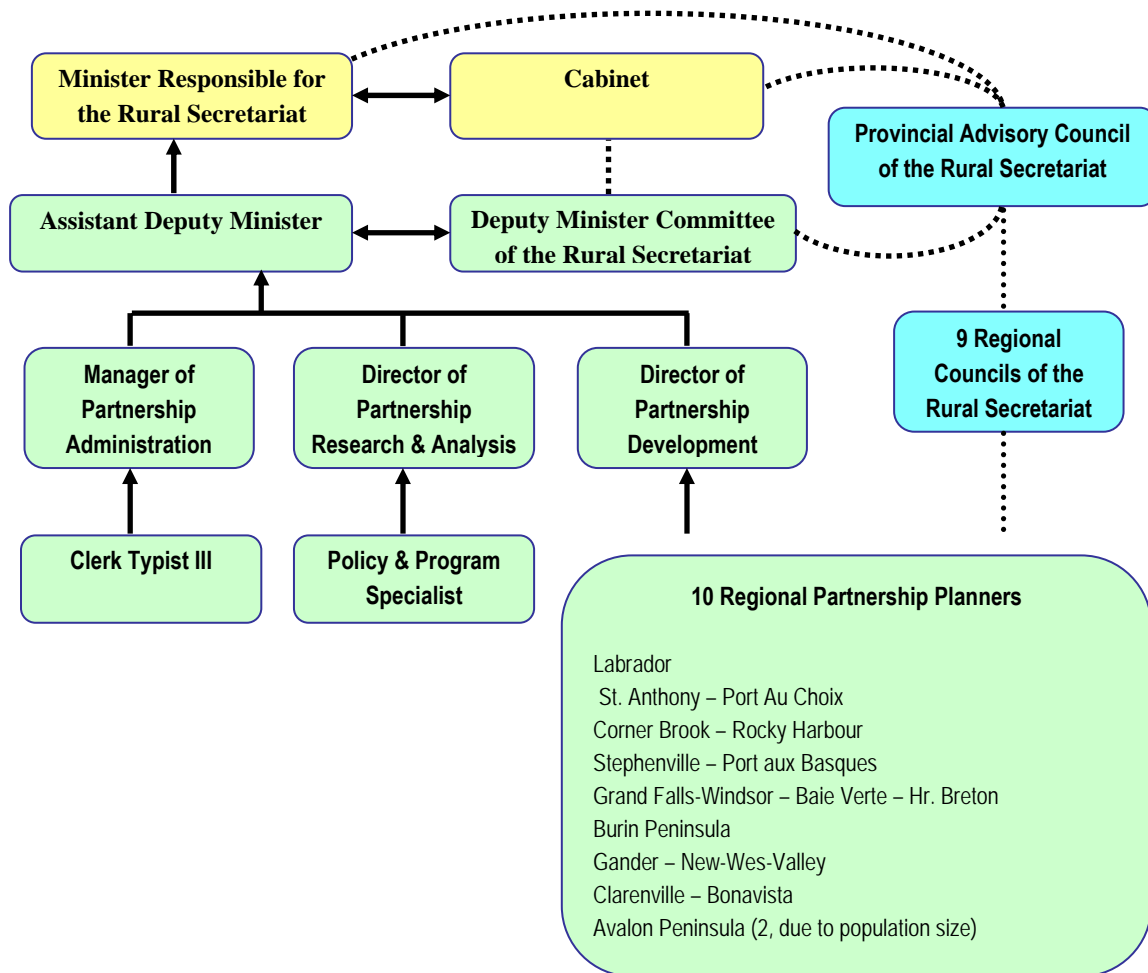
Minister Responsible for the Rural Secretariat

Cabinet

Provincial Advisory Council of the Rural Secretariat

Assistant Deputy Minister

Deputy Minister Committee of the Rural Secretariat

9 Regional Councils of the Rural Secretariat

Manager of Partnership Administration

Director of Partnership Research & Analysis

Director of Partnership Development

Clerk Typist III

Policy & Program Specialist

10 Regional Partnership Planners

Labrador
St. Anthony – Port Au Choix
Corner Brook – Rocky Harbour
Stephenville – Port aux Basques
Grand Falls-Windsor – Baie Verte – Hr. Breton
Burin Peninsula
Gander – New-Wes-Valley
Clarenville – Bonavista
Avalon Peninsula (2, due to population size)